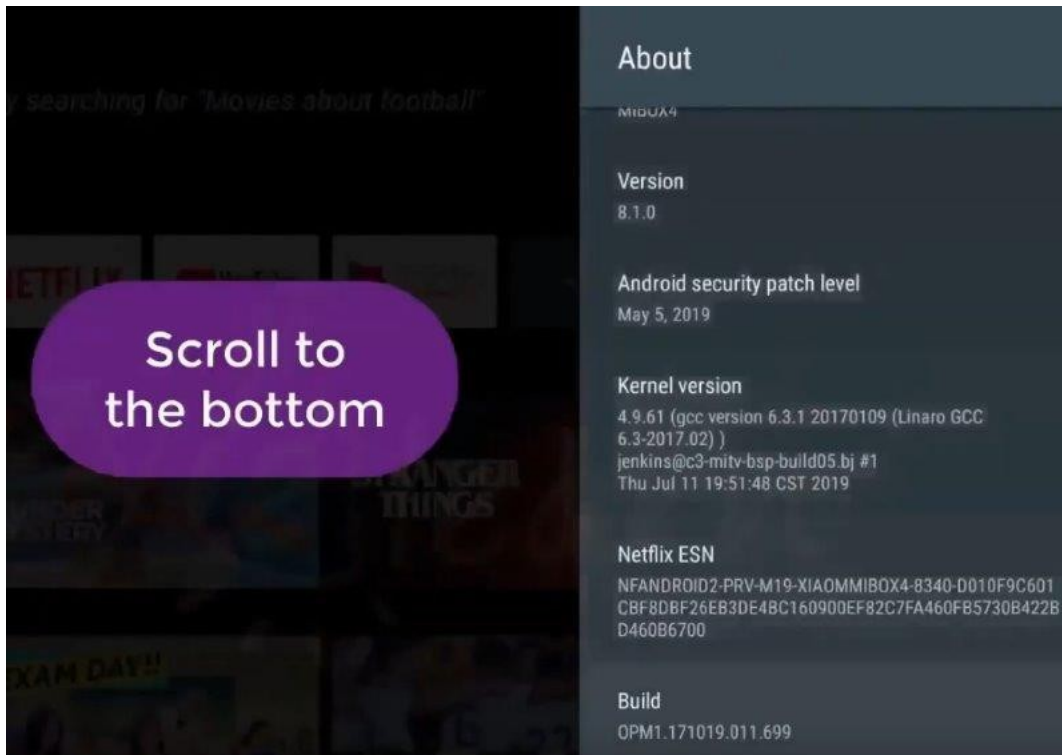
y searching for "Movies about football"

NETFLIX

STRANGER THINGS

EXAM DAY!!

Scroll to the bottom

About

MIBOX4

Version
8.1.0

Android security patch level
May 5, 2019

Kernel version
4.9.61 (gcc version 6.3.1 20170109 (Linaro GCC 6.3-2017.02) )
jenkins@c3-mitv-bsp-build05.bj #1
Thu Jul 11 19:51:48 CST 2019

Netflix ESN
NFANDROID2-PRV-M19-XIAOMMIBOX4-8340-D010F9C601CBF8DBF26EB3DE4BC160900EF82C7FA460FB5730B422BD460B6700

Build
OPM1.171019.011.699